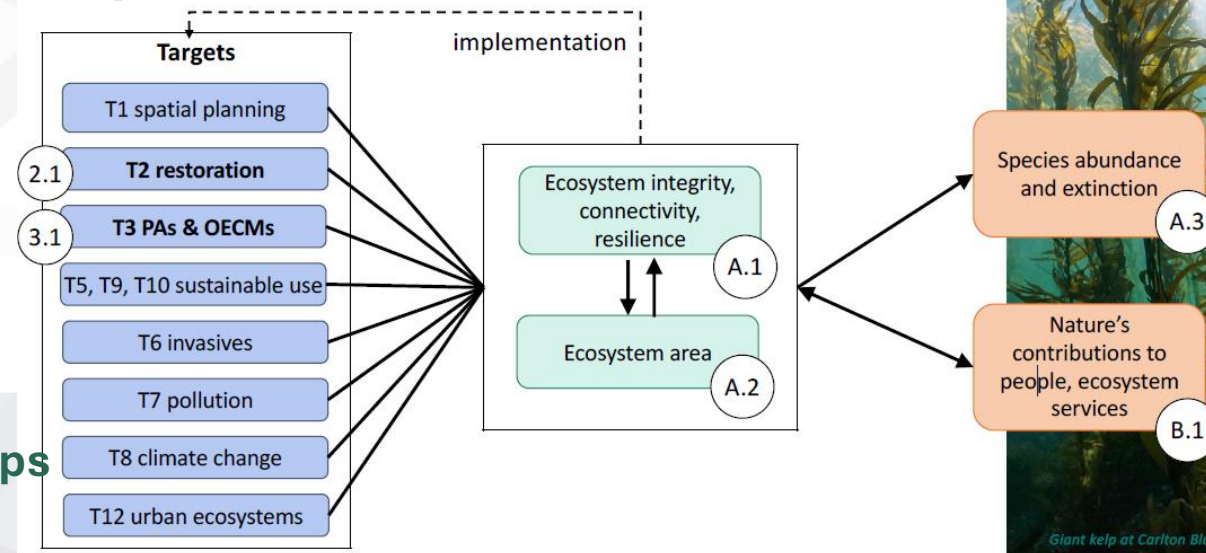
implementation

Targets

T1 spatial planning

2.1

T2 restoration

3.1

T3 PAs & OECMs

T5, T9, T10 sustainable use

T6 invasives

T7 pollution

ps

T8 climate change

T12 urban ecosystems

Ecosystem integrity, connectivity, resilience

A.1

Ecosystem area

A.2

Species abundance and extinction

A.3

Nature's contributions to people, ecosystem services

B.1

Giant kelp at Carlton Bl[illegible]